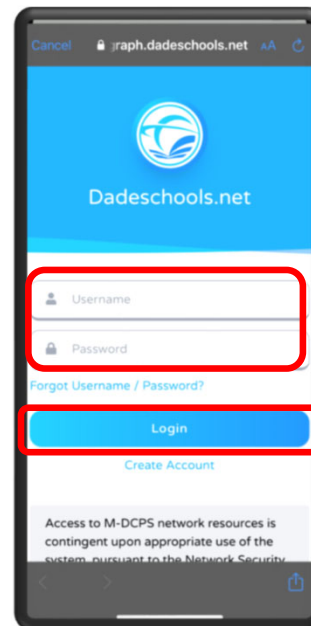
Cancel graph.dadeschools.net AA

Dadeschools.net

Username

Password

Forgot Username / Password?

Login

Create Account

Access to M-DCPS network resources is contingent upon appropriate use of the system, pursuant to the Network Security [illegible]